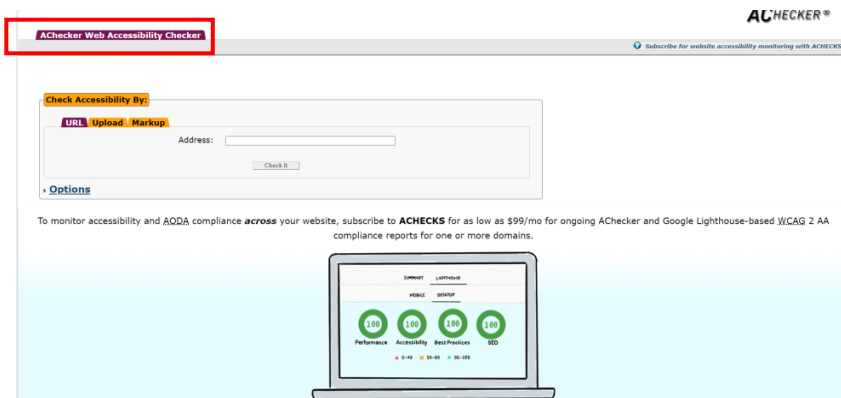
ACHECKER®

AChecker Web Accessibility Checker

Subscribe for website accessibility monitoring with ACHECKS

Check Accessibility By:

URL Upload Markup

Address:

Check It

Options

To monitor accessibility and AODA compliance *across* your website, subscribe to **ACHECKS** for as low as $99/mo for ongoing AChecker and Google Lighthouse-based WCAG 2 AA compliance reports for one or more domains.

SUMMARY LIGHTHOUSE

MOBILE DESKTOP

100 Performance

100 Accessibility

100 Best Practices

100 SEO

0-49 50-89 90-100